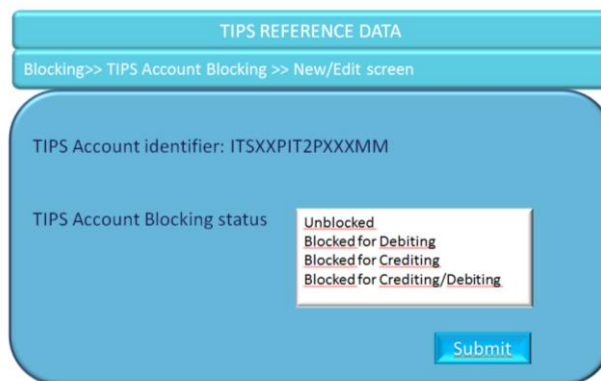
TIPS REFERENCE DATA

Blocking>> TIPS Account Blocking >> New/Edit screen

TIPS Account identifier: ITSXXPIT2PXXXMM

TIPS Account Blocking status

Unblocked
Blocked for Debiting
Blocked for Crediting
Blocked for Crediting/Debiting

Submit